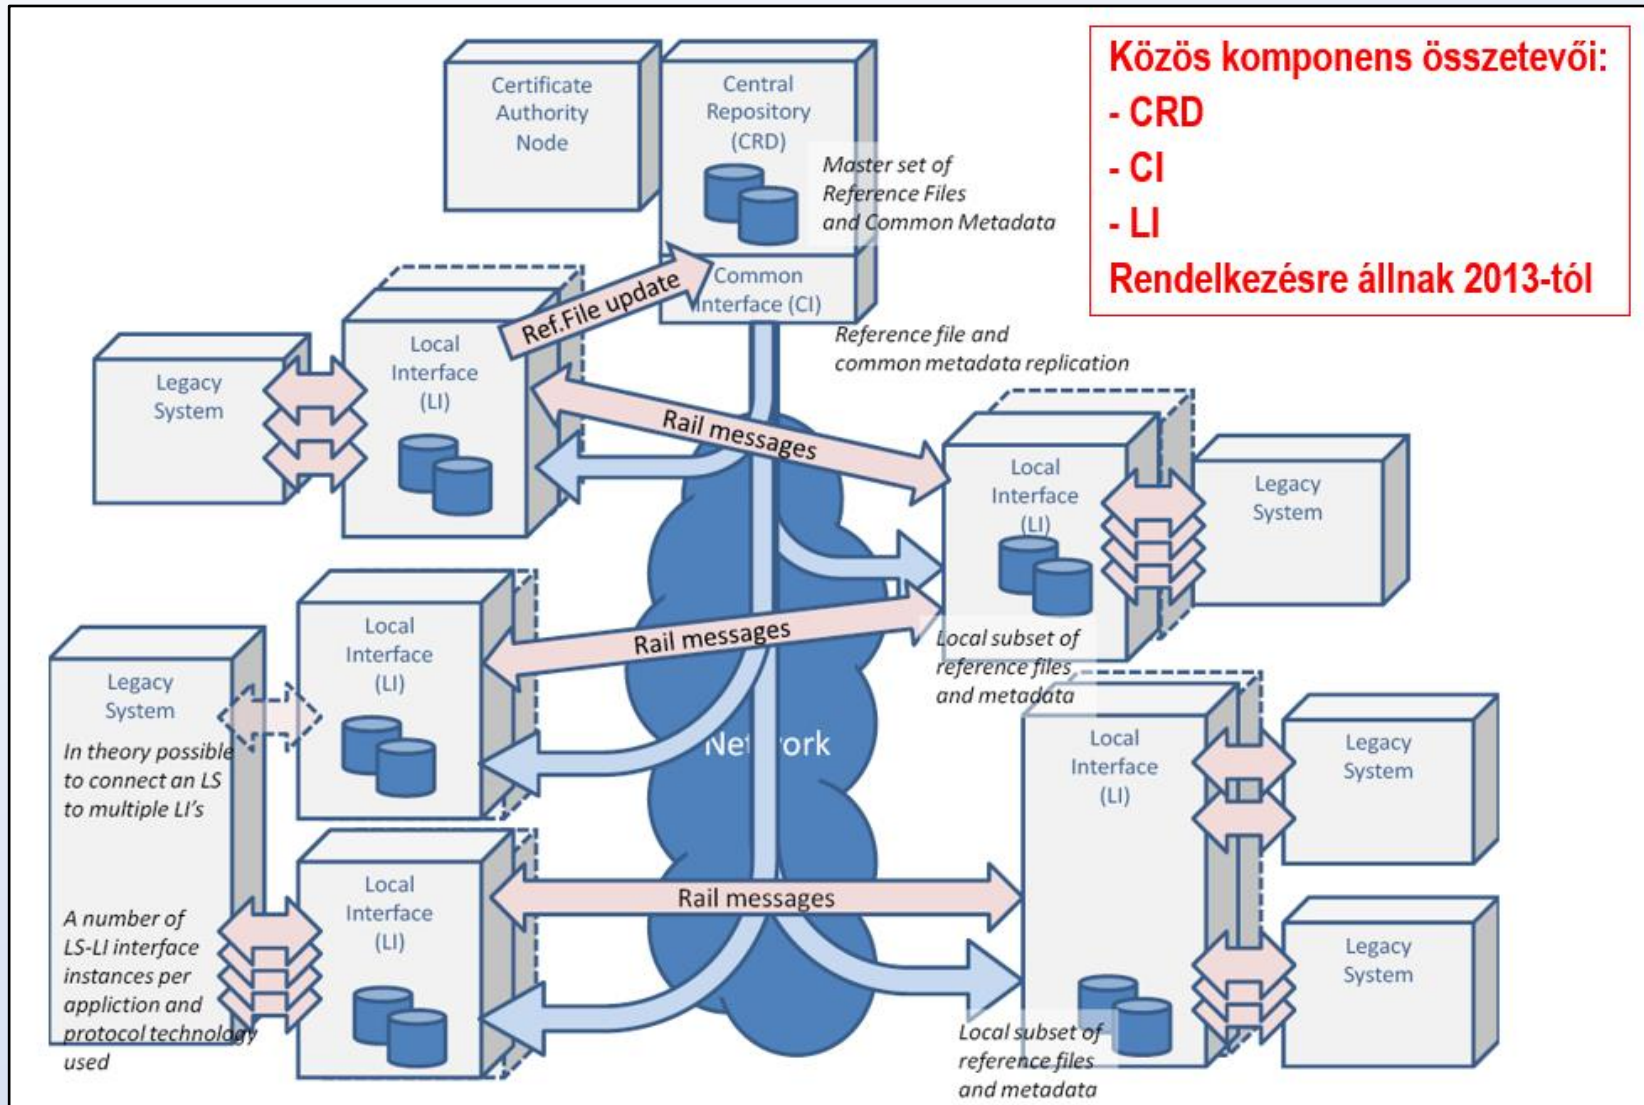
Közös komponens összetevői:
- CRD
- CI
- LI
Rendelkezésre állnak 2013-tól

Certificate Authority Node

Central Repository (CRD)

Master set of Reference Files and Common Metadata

Common Interface (CI)

Ref.File update

Reference file and common metadata replication

Legacy System

Local Interface (LI)

Rail messages

Local Interface (LI)

Legacy System

Local subset of reference files and metadata

Legacy System

In theory possible to connect an LS to multiple LI's

Local Interface (LI)

Rail messages

Network

Local Interface (LI)

Legacy System

Local Interface (LI)

A number of LS-LI interface instances per appliction and protocol technology used

Rail messages

Legacy System

Local subset of reference files and metadata